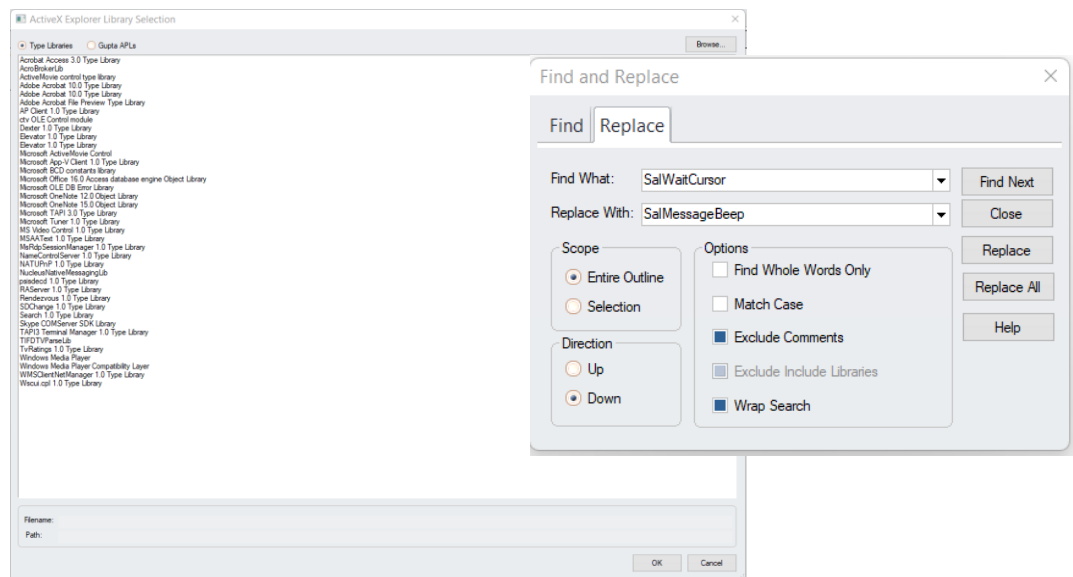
ActiveX Explorer Library Selection

Type Libraries
Gupta APLs
Browse...

Acrobat Access 3.0 Type Library
AcroBrokerLib
ActiveMovie control type library
Adobe Acrobat 10.0 Type Library
Adobe Acrobat 10.0 Type Library
Adobe Acrobat File Preview Type Library
AP Client 1.0 Type Library
ctv OLE Control module
Dexter 1.0 Type Library
Elevator 1.0 Type Library
Elevator 1.0 Type Library
Microsoft ActiveMovie Control
Microsoft App-V Client 1.0 Type Library
Microsoft BCD constants library
Microsoft Office 16.0 Access database engine Object Library
Microsoft OLE DB Error Library
Microsoft OneNote 12.0 Object Library
Microsoft OneNote 15.0 Object Library
Microsoft TAPI 3.0 Type Library
Microsoft Tuner 1.0 Type Library
MS Video Control 1.0 Type Library
MSAAText 1.0 Type Library
MsRdpSessionManager 1.0 Type Library
NameControlServer 1.0 Type Library
NATUPnP 1.0 Type Library
NucleusNativeMessagingLib
psisdecd 1.0 Type Library
RAServer 1.0 Type Library
Rendezvous 1.0 Type Library
SDChange 1.0 Type Library
Search 1.0 Type Library
Skype COMServer SDK Library
TAPI3 Terminal Manager 1.0 Type Library
TIFDTVParseLib
TvRatings 1.0 Type Library
Windows Media Player
Windows Media Player Compatibility Layer
WMSClientNetManager 1.0 Type Library
Wscui.cpl 1.0 Type Library

Filename:
Path:

OK
Cancel

Find and Replace

Find
Replace

Find What: SalWaitCursor
Replace With: SalMessageBeep

Find Next
Close
Replace
Replace All
Help

Scope
Entire Outline
Selection

Direction
Up
Down

Options
Find Whole Words Only
Match Case
Exclude Comments
Exclude Include Libraries
Wrap Search